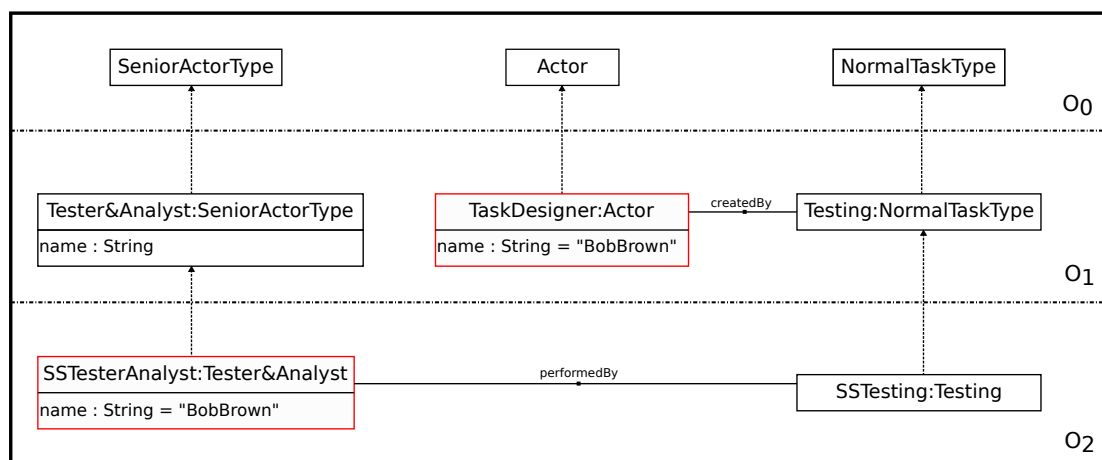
SeniorActorType

Actor

NormalTaskType

$O_0$

Tester&Analyst:SeniorActorType

name : String

TaskDesigner:Actor

name : String = "BobBrown"

createdBy

Testing:NormalTaskType

$O_1$

SSTesterAnalyst:Tester&Analyst

name : String = "BobBrown"

performedBy

SSTesting:Testing

$O_2$